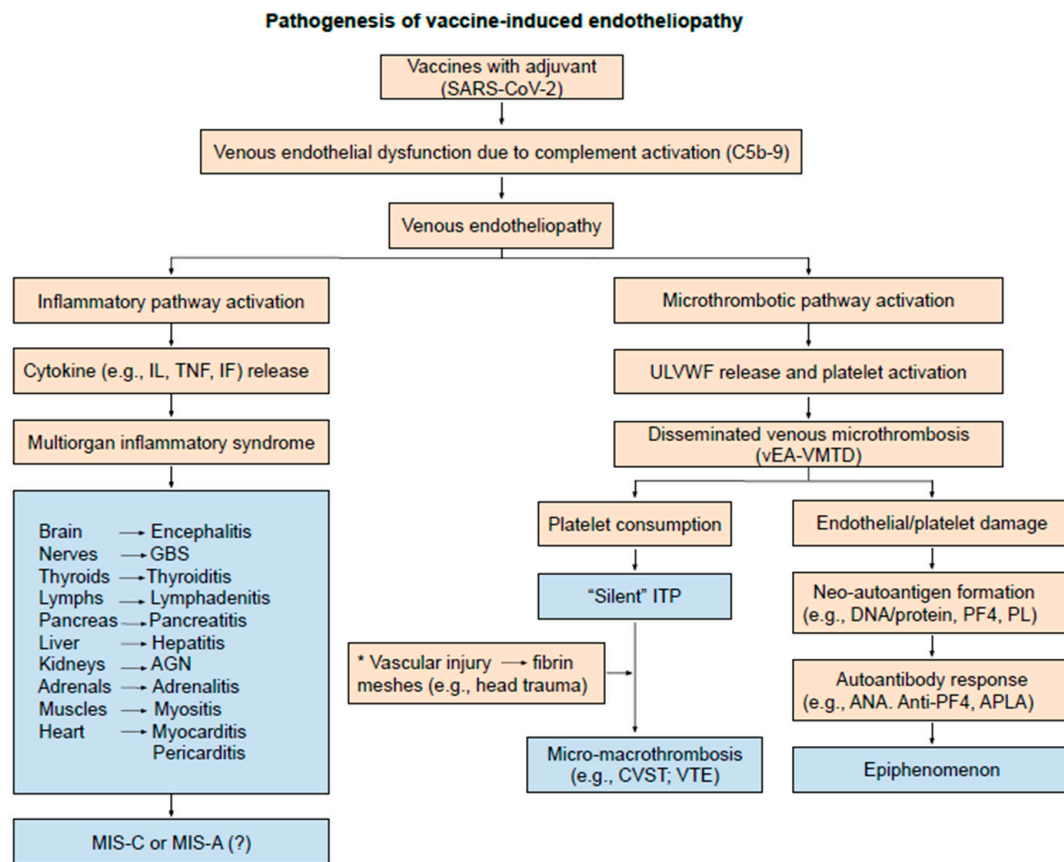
Pathogenesis of vaccine-induced endotheliopathy

Vaccines with adjuvant (SARS-CoV-2)

Venous endothelial dysfunction due to complement activation (C5b-9)

Venous endotheliopathy

Inflammatory pathway activation

Cytokine (e.g., IL, TNF, IF) release

Multiorgan inflammatory syndrome

Brain → Encephalitis
Nerves → GBS
Thyroids → Thyroiditis
Lymphs → Lymphadenitis
Pancreas → Pancreatitis
Liver → Hepatitis
Kidneys → AGN
Adrenals → Adrenalitis
Muscles → Myositis
Heart → Myocarditis
Pericarditis

MIS-C or MIS-A (?)

Microthrombotic pathway activation

ULVWF release and platelet activation

Disseminated venous microthrombosis (vEA-VMTD)

Platelet consumption

"Silent" ITP

* Vascular injury → fibrin meshes (e.g., head trauma)

Micro-macrothrombosis (e.g., CVST; VTE)

Endothelial/platelet damage

Neo-autoantigen formation (e.g., DNA/protein, PF4, PL)

Autoantibody response (e.g., ANA. Anti-PF4, APLA)

Epiphenomenon